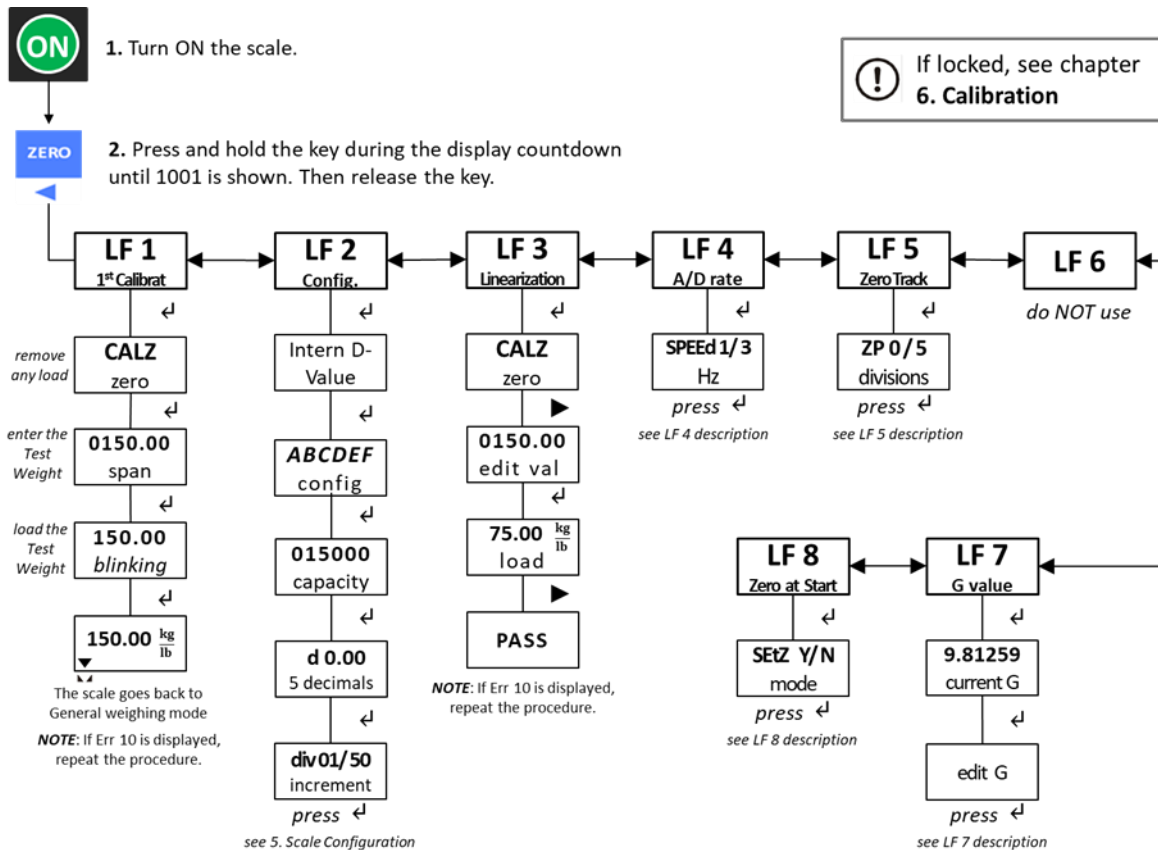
ON

1. Turn ON the scale.

If locked, see chapter
6. Calibration

ZERO

2. Press and hold the key during the display countdown until 1001 is shown. Then release the key.

LF 1
1st Calibrat

LF 2
Config.

LF 3
Linearization

LF 4
A/D rate

LF 5
Zero Track

LF 6

do NOT use

remove any load

CALZ
zero

enter the Test Weight

0150.00
span

load the Test Weight

150.00
blinking

150.00 $\frac{kg}{lb}$

The scale goes back to General weighing mode

NOTE: If Err 10 is displayed, repeat the procedure.

Intern D-Value

ABCDEF
config

015000
capacity

d 0.00
5 decimals

div01/50
increment

press ↵

see 5. Scale Configuration

CALZ
zero

0150.00
edit val

75.00 $\frac{kg}{lb}$
load

PASS

NOTE: If Err 10 is displayed, repeat the procedure.

SPEEd 1/3
Hz

press ↵

see LF 4 description

ZP 0/5
divisions

press ↵

see LF 5 description

LF 8
Zero at Start

LF 7
G value

SEtZ Y/N
mode

press ↵

see LF 8 description

9.81259
current G

edit G

press ↵

see LF 7 description